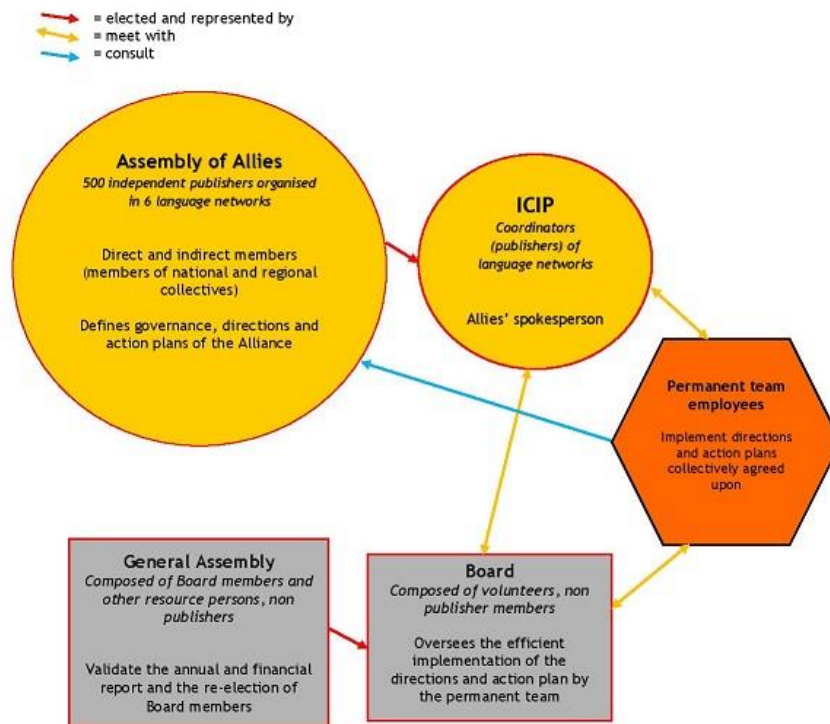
= elected and represented by
= meet with
= consult

Assembly of Allies
500 independent publishers organised in 6 language networks

Direct and indirect members (members of national and regional collectives)

Defines governance, directions and action plans of the Alliance

ICIP
Coordinators (publishers) of language networks

Allies' spokesperson

Permanent team employees

Implement directions and action plans collectively agreed upon

General Assembly
Composed of Board members and other resource persons, non publishers

Validate the annual and financial report and the re-election of Board members

Board
Composed of volunteers, non publisher members

Oversees the efficient implementation of the directions and action plan by the permanent team